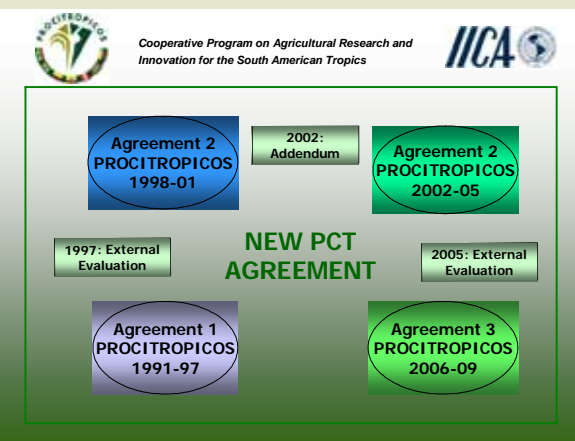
PROCITROPICOS

Cooperative Program on Agricultural Research and Innovation for the South American Tropics

IICA

Agreement 2 PROCITROPICOS 1998-01

2002: Addendum

Agreement 2 PROCITROPICOS 2002-05

1997: External Evaluation

NEW PCT AGREEMENT

2005: External Evaluation

Agreement 1 PROCITROPICOS 1991-97

Agreement 3 PROCITROPICOS 2006-09